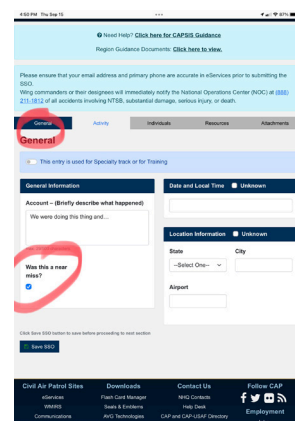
4:50 PM Thu Sep 15

Need Help? Click here for CAPSIS Guidance

Region Guidance Documents: Click here to view.

Please ensure that your email address and primary phone are accurate in eServices prior to submitting the SSO.
Wing commanders or their designees will immediately notify the National Operations Center (NOC) at (888) 211-1812 of all accidents involving NTSB, substantial damage, serious injury, or death.

General | Activity | Individuals | Resources | Attachments

General

This entry is used for Specialty track or for Training

General Information

Account – (Briefly describe what happened)

We were doing this thing and....

Was this a near miss?

Date and Local Time Unknown

Location Information Unknown

State

--Select One--

City

Airport

Click Save SSO button to save before proceeding to next section

Save SSO

Civil Air Patrol Sites
eServices
WMIRS
Communications

Downloads
Flash Card Manager
Seals & Emblems
AVG Technologies

Contact Us
NHQ Contacts
Help Desk
CAP and CAP-USAF Directory

Follow CAP

Employment